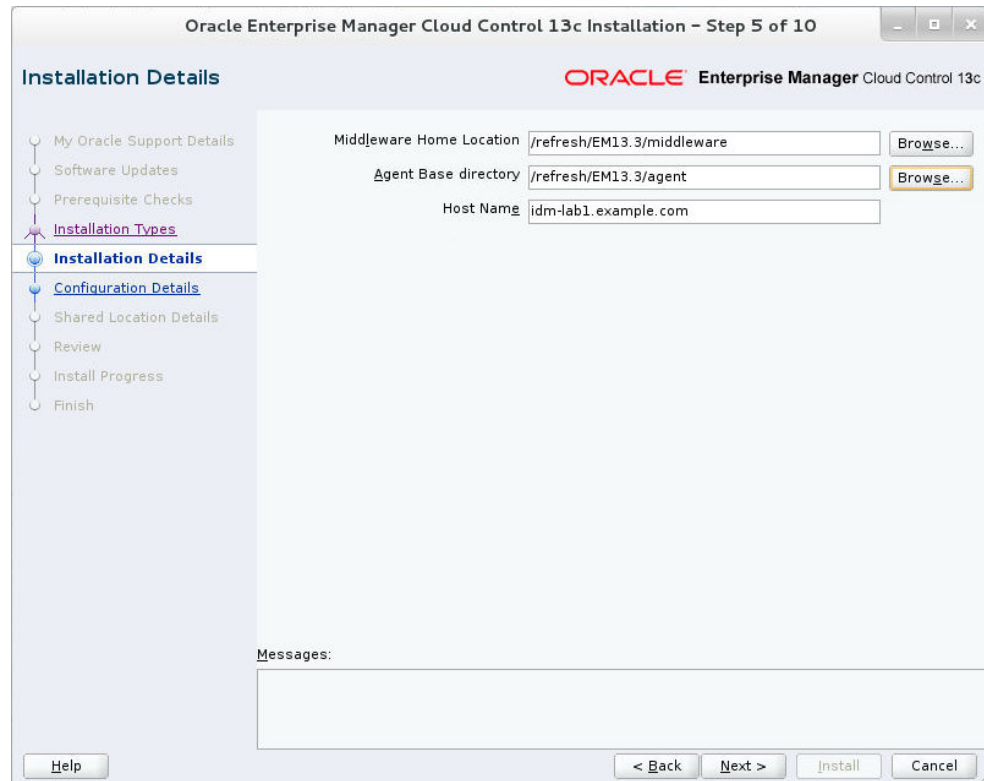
Oracle Enterprise Manager Cloud Control 13c Installation - Step 5 of 10

Installation Details

ORACLE Enterprise Manager Cloud Control 13c

My Oracle Support Details
Software Updates
Prerequisite Checks
Installation Types
Installation Details
Configuration Details
Shared Location Details
Review
Install Progress
Finish

Middleware Home Location /refresh/EM13.3/middleware Browse...
Agent Base directory /refresh/EM13.3/agent Browse...
Host Name idm-lab1.example.com

Messages:

Help
< Back Next > Install Cancel